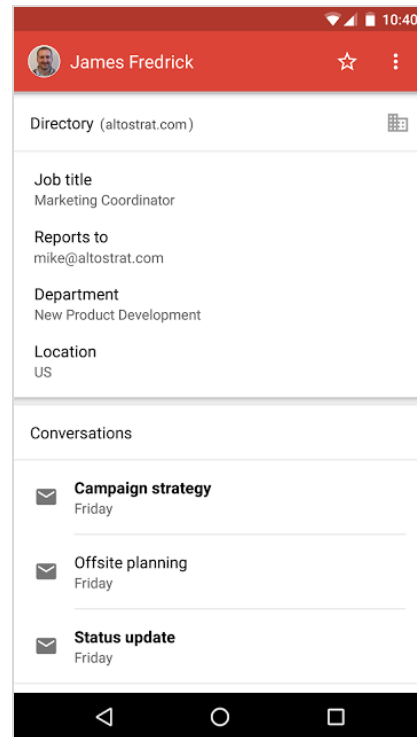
10:40

James Fredrick

Directory (altostrat.com)

Job title
Marketing Coordinator

Reports to
mike@altostrat.com

Department
New Product Development

Location
US

Conversations

Campaign strategy
Friday

Offsite planning
Friday

Status update
Friday